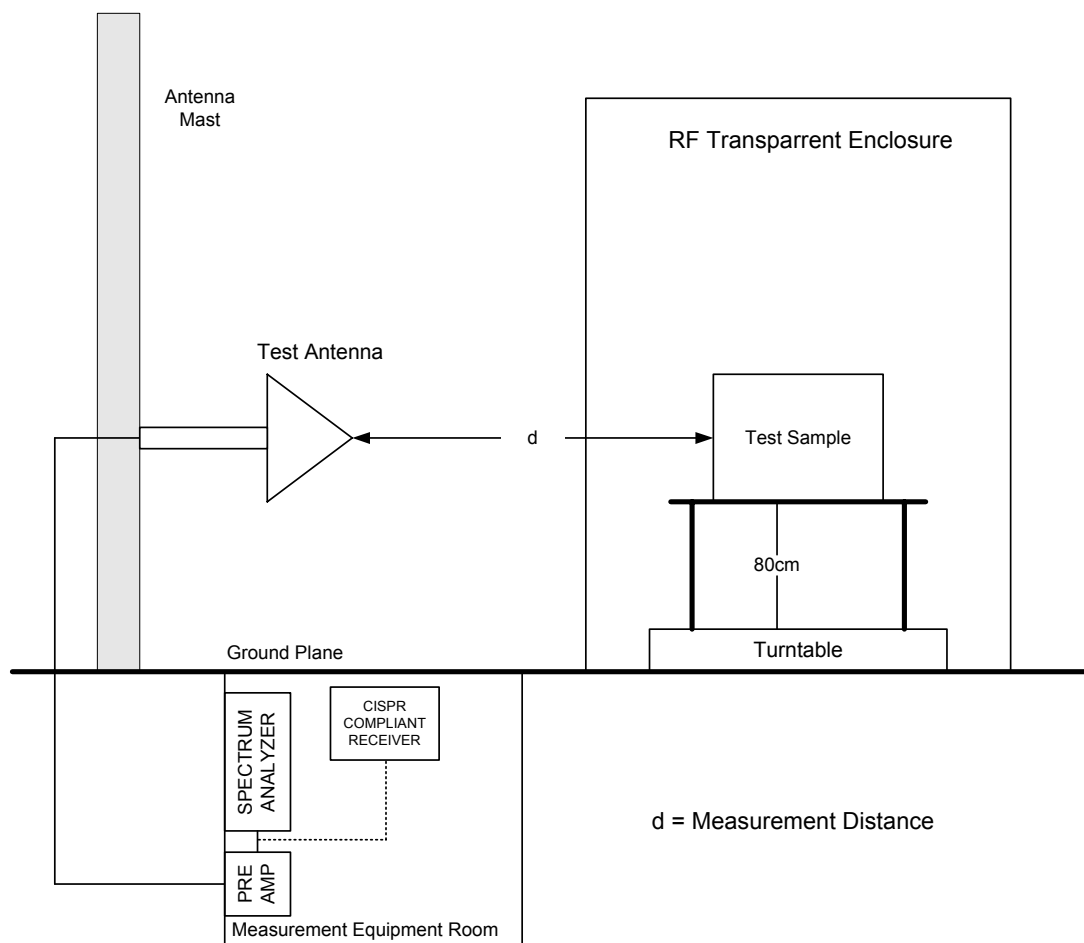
Antenna Mast

RF Transparrent Enclosure

Test Antenna

d

Test Sample

80cm

Turntable

Ground Plane

SPECTRUM ANALYZER

CISPR COMPLIANT RECEIVER

PRE AMP

d = Measurement Distance

Measurement Equipment Room